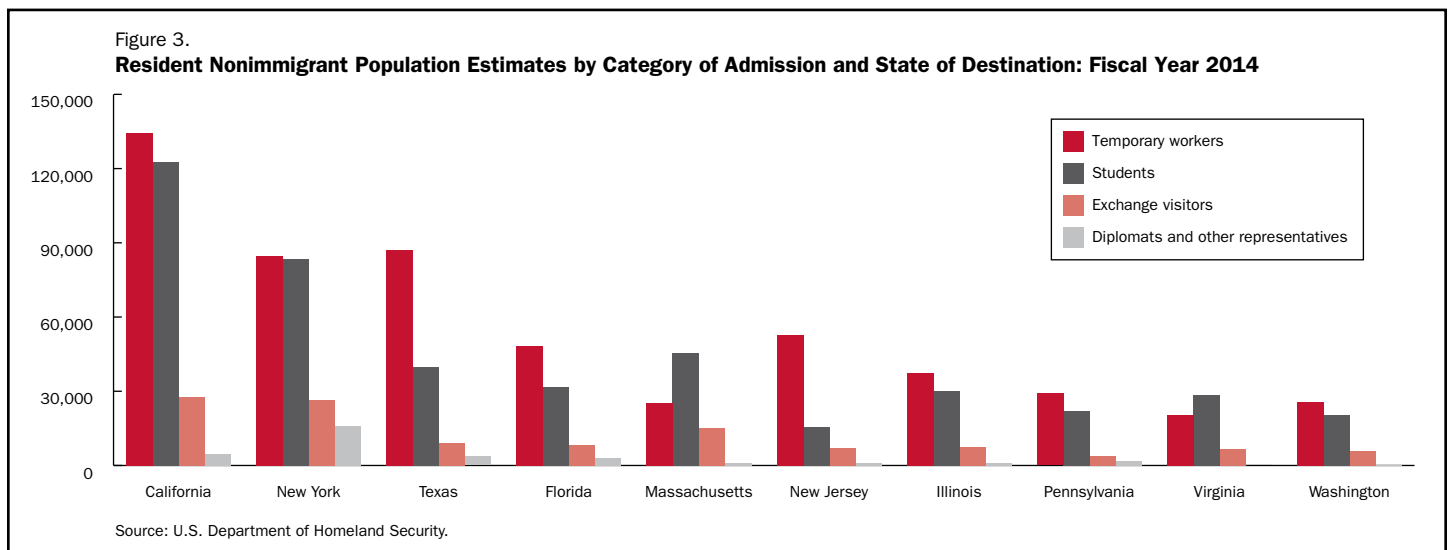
Figure 3.
**Resident Nonimmigrant Population Estimates by Category of Admission and State of Destination: Fiscal Year 2014**

150,000
120,000
90,000
60,000
30,000
0

Temporary workers
Students
Exchange visitors
Diplomats and other representatives

California
New York
Texas
Florida
Massachusetts
New Jersey
Illinois
Pennsylvania
Virginia
Washington

Source: U.S. Department of Homeland Security.